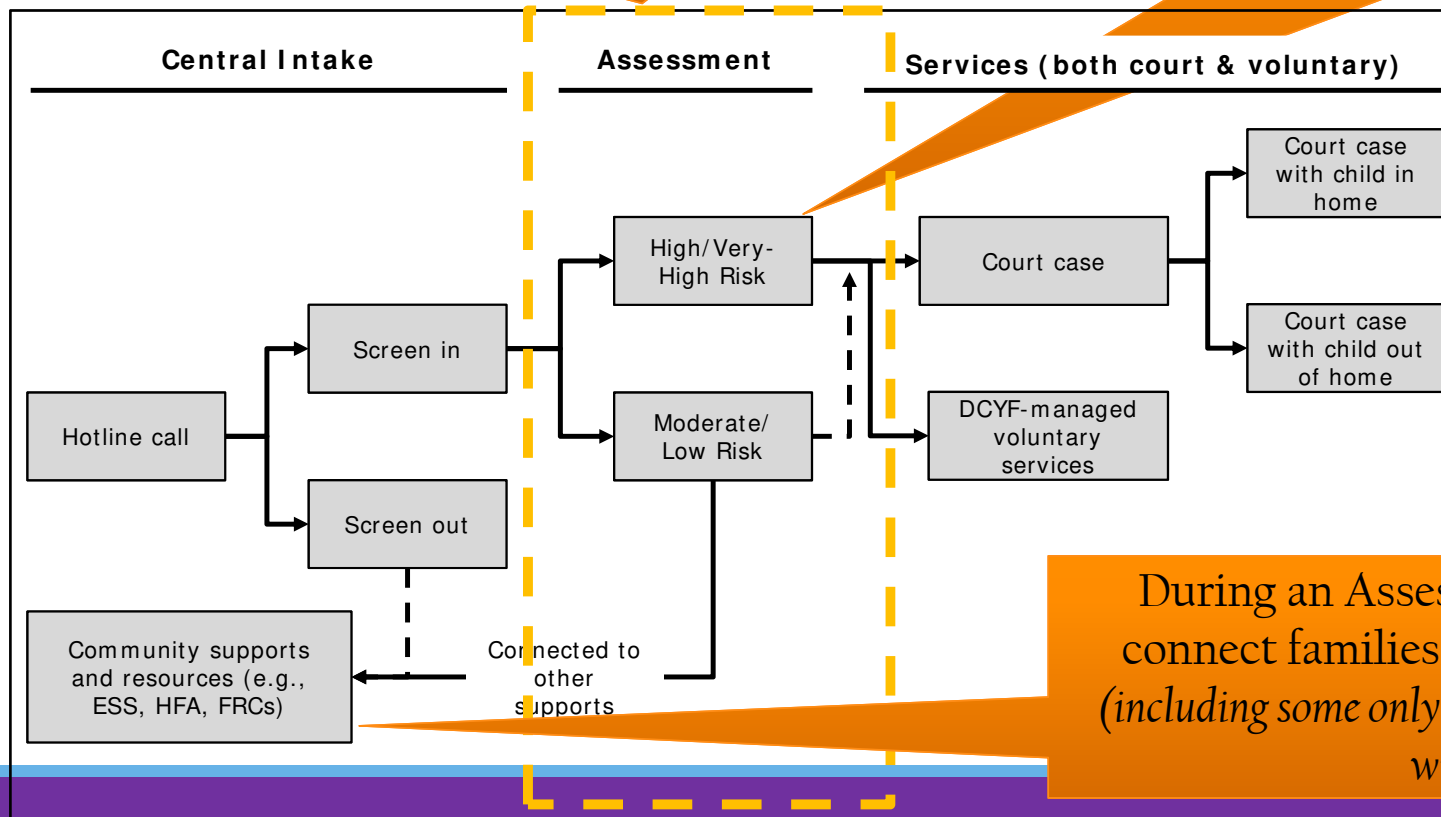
Central Intake

Assessment

Services (both court & voluntary)

Hotline call

Screen in

Screen out

High/Very-High Risk

Moderate/Low Risk

Court case

DCYF-managed voluntary services

Court case with child in home

Court case with child out of home

Community supports and resources (e.g., ESS, HFA, FRCs)

Connected to other supports

During an Asses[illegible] connect families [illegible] (including some only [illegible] w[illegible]